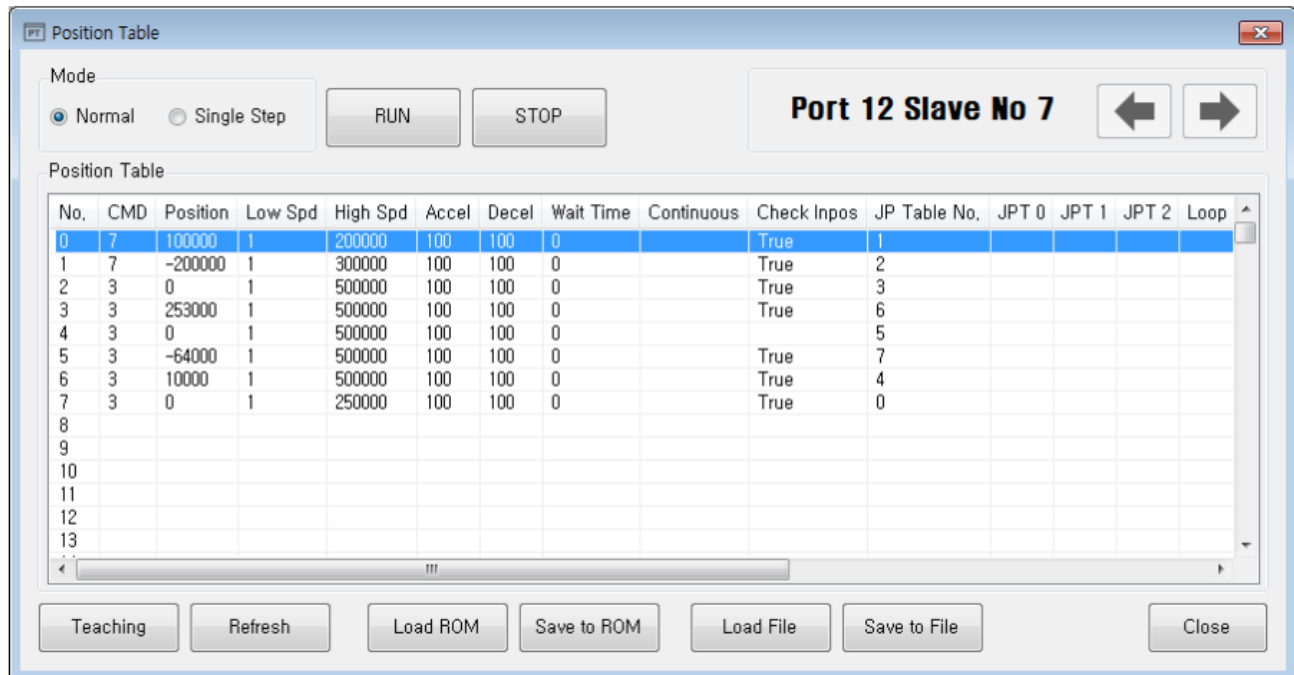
PT Position Table

Mode
Normal Single Step

RUN

STOP

Port 12 Slave No 7

Position Table

| No. | CMD | Position | Low Spd | High Spd | Accel | Decel | Wait Time | Continuous | Check Inpos | JP Table No. | JPT 0 | JPT 1 | JPT 2 | Loop |
|---|---|---|---|---|---|---|---|---|---|---|---|---|---|---|
| 0 | 7 | 100000 | 1 | 200000 | 100 | 100 | 0 | | True | 1 | | | | |
| 1 | 7 | -200000 | 1 | 300000 | 100 | 100 | 0 | | True | 2 | | | | |
| 2 | 3 | 0 | 1 | 500000 | 100 | 100 | 0 | | True | 3 | | | | |
| 3 | 3 | 253000 | 1 | 500000 | 100 | 100 | 0 | | True | 6 | | | | |
| 4 | 3 | 0 | 1 | 500000 | 100 | 100 | 0 | | | 5 | | | | |
| 5 | 3 | -64000 | 1 | 500000 | 100 | 100 | 0 | | True | 7 | | | | |
| 6 | 3 | 10000 | 1 | 500000 | 100 | 100 | 0 | | True | 4 | | | | |
| 7 | 3 | 0 | 1 | 250000 | 100 | 100 | 0 | | True | 0 | | | | |
| 8 | | | | | | | | | | | | | | |
| 9 | | | | | | | | | | | | | | |
| 10 | | | | | | | | | | | | | | |
| 11 | | | | | | | | | | | | | | |
| 12 | | | | | | | | | | | | | | |
| 13 | | | | | | | | | | | | | | |

Teaching Refresh Load ROM Save to ROM Load File Save to File Close